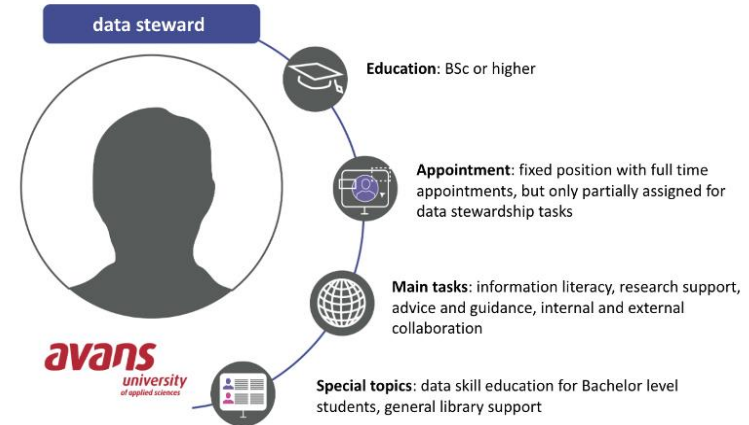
data steward

Education: BSc or higher

Appointment: fixed position with full time appointments, but only partially assigned for data stewardship tasks

Main tasks: information literacy, research support, advice and guidance, internal and external collaboration

avans university of applied sciences

Special topics: data skill education for Bachelor level students, general library support